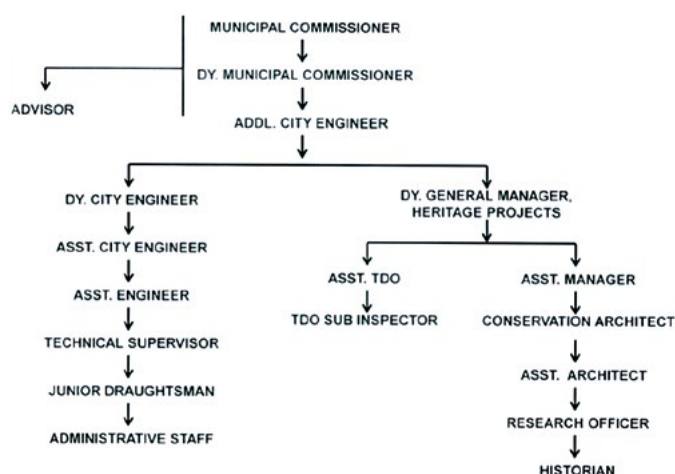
MUNICIPAL COMMISSIONER

DY. MUNICIPAL COMMISSIONER

ADVISOR

ADDL. CITY ENGINEER

DY. CITY ENGINEER

ASST. CITY ENGINEER

ASST. ENGINEER

TECHNICAL SUPERVISOR

JUNIOR DRAUGHTSMAN

ADMINISTRATIVE STAFF

DY. GENERAL MANAGER, HERITAGE PROJECTS

ASST. TDO

TDO SUB INSPECTOR

ASST. MANAGER

CONSERVATION ARCHITECT

ASST. ARCHITECT

RESEARCH OFFICER

HISTORIAN